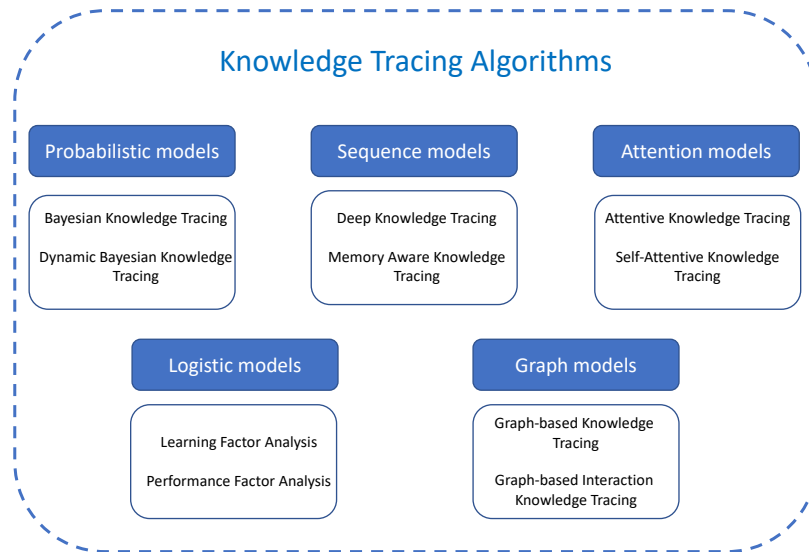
Knowledge Tracing Algorithms

Probabilistic models

Bayesian Knowledge Tracing

Dynamic Bayesian Knowledge Tracing

Sequence models

Deep Knowledge Tracing

Memory Aware Knowledge Tracing

Attention models

Attentive Knowledge Tracing

Self-Attentive Knowledge Tracing

Logistic models

Learning Factor Analysis

Performance Factor Analysis

Graph models

Graph-based Knowledge Tracing

Graph-based Interaction Knowledge Tracing